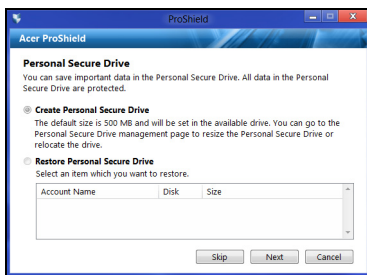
ProShield

Acer ProShield

Personal Secure Drive

You can save important data in the Personal Secure Drive. All data in the Personal Secure Drive are protected.

Create Personal Secure Drive

The default size is 500 MB and will be set in the available drive. You can go to the Personal Secure Drive management page to resize the Personal Secure Drive or relocate the drive.

Restore Personal Secure Drive

Select an item which you want to restore.

| Account Name | Disk | Size |
|---|---|---|

Skip Next Cancel